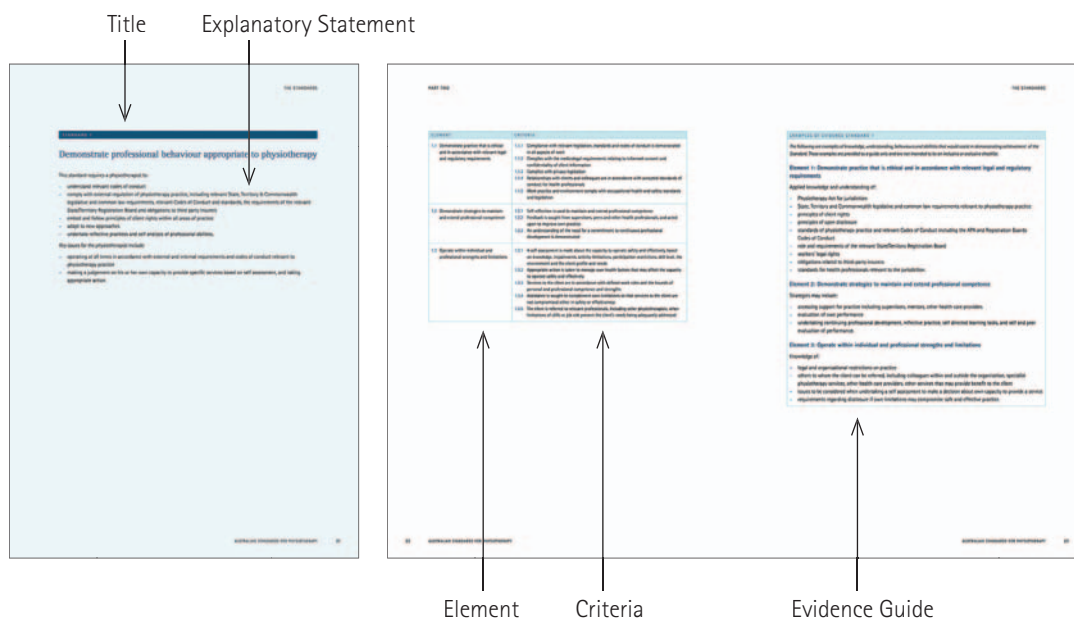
Title

Explanatory Statement

THE STANDARDS

STANDARD 1

Demonstrate professional behaviour appropriate to physiotherapy

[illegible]

AUSTRALIAN STANDARDS FOR PHYSIOTHERAPY

PART TWO

THE STANDARDS

| ELEMENT | CRITERIA |
|---|---|
| 1.1 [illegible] | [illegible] |
| 1.2 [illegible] | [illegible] |
| 1.3 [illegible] | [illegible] |

EXAMPLES OF EVIDENCE STANDARD 1

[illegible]

Element 1: Demonstrate practice that is ethical and in accordance with relevant legal and regulatory requirements

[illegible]

Element 2: Demonstrate strategies to maintain and extend professional competence

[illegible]

Element 3: Operate within individual and professional strengths and limitations

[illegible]

AUSTRALIAN STANDARDS FOR PHYSIOTHERAPY

AUSTRALIAN STANDARDS FOR PHYSIOTHERAPY

Element

Criteria

Evidence Guide